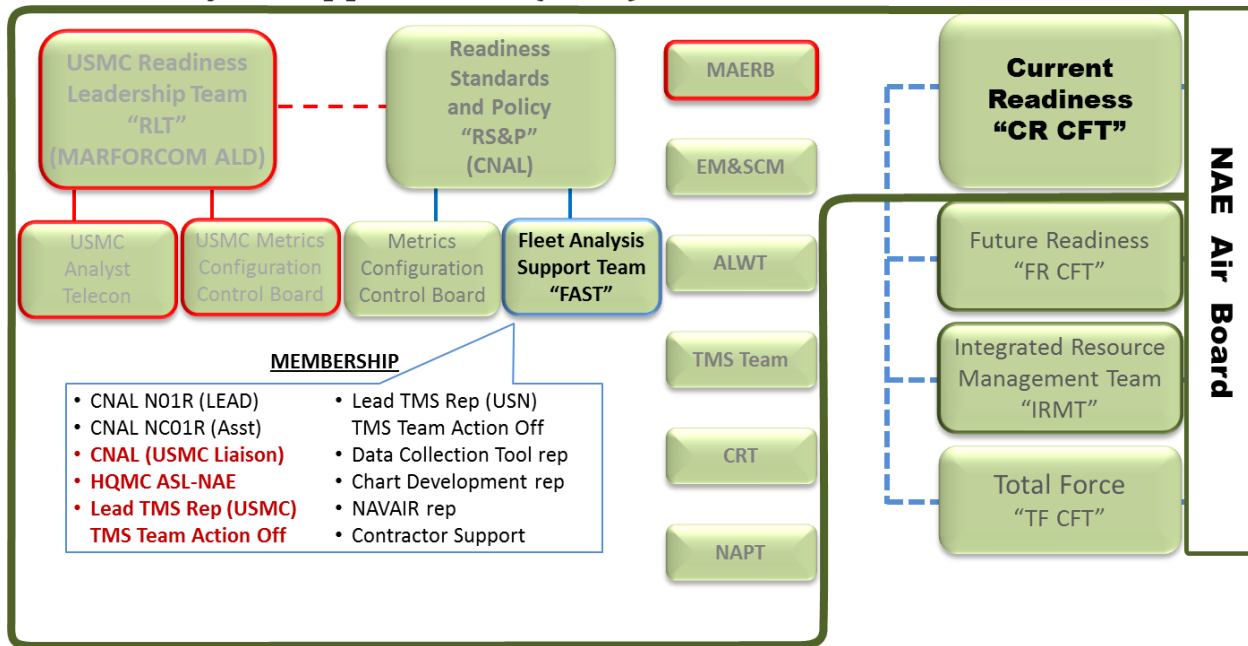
USMC Readiness Leadership Team "RLT" (MARFORCOM ALD)

Readiness Standards and Policy "RS&P" (CNAL)

MAERB

Current Readiness "CR CFT"

EM&SCM

NAE Air Board

USMC Analyst Telecon

USMC Metrics Configuration Control Board

Metrics Configuration Control Board

Fleet Analysis Support Team "FAST"

ALWT

Future Readiness "FR CFT"

MEMBERSHIP

TMS Team

Integrated Resource Management Team "IRMT"

- CNAL N01R (LEAD)
- CNAL NC01R (Asst)
- CNAL (USMC Liaison)
- HQMC ASL-NAE
- Lead TMS Rep (USMC) TMS Team Action Off

- Lead TMS Rep (USN) TMS Team Action Off
- Data Collection Tool rep
- Chart Development rep
- NAVAIR rep
- Contractor Support

CRT

Total Force "TF CFT"

NAPT